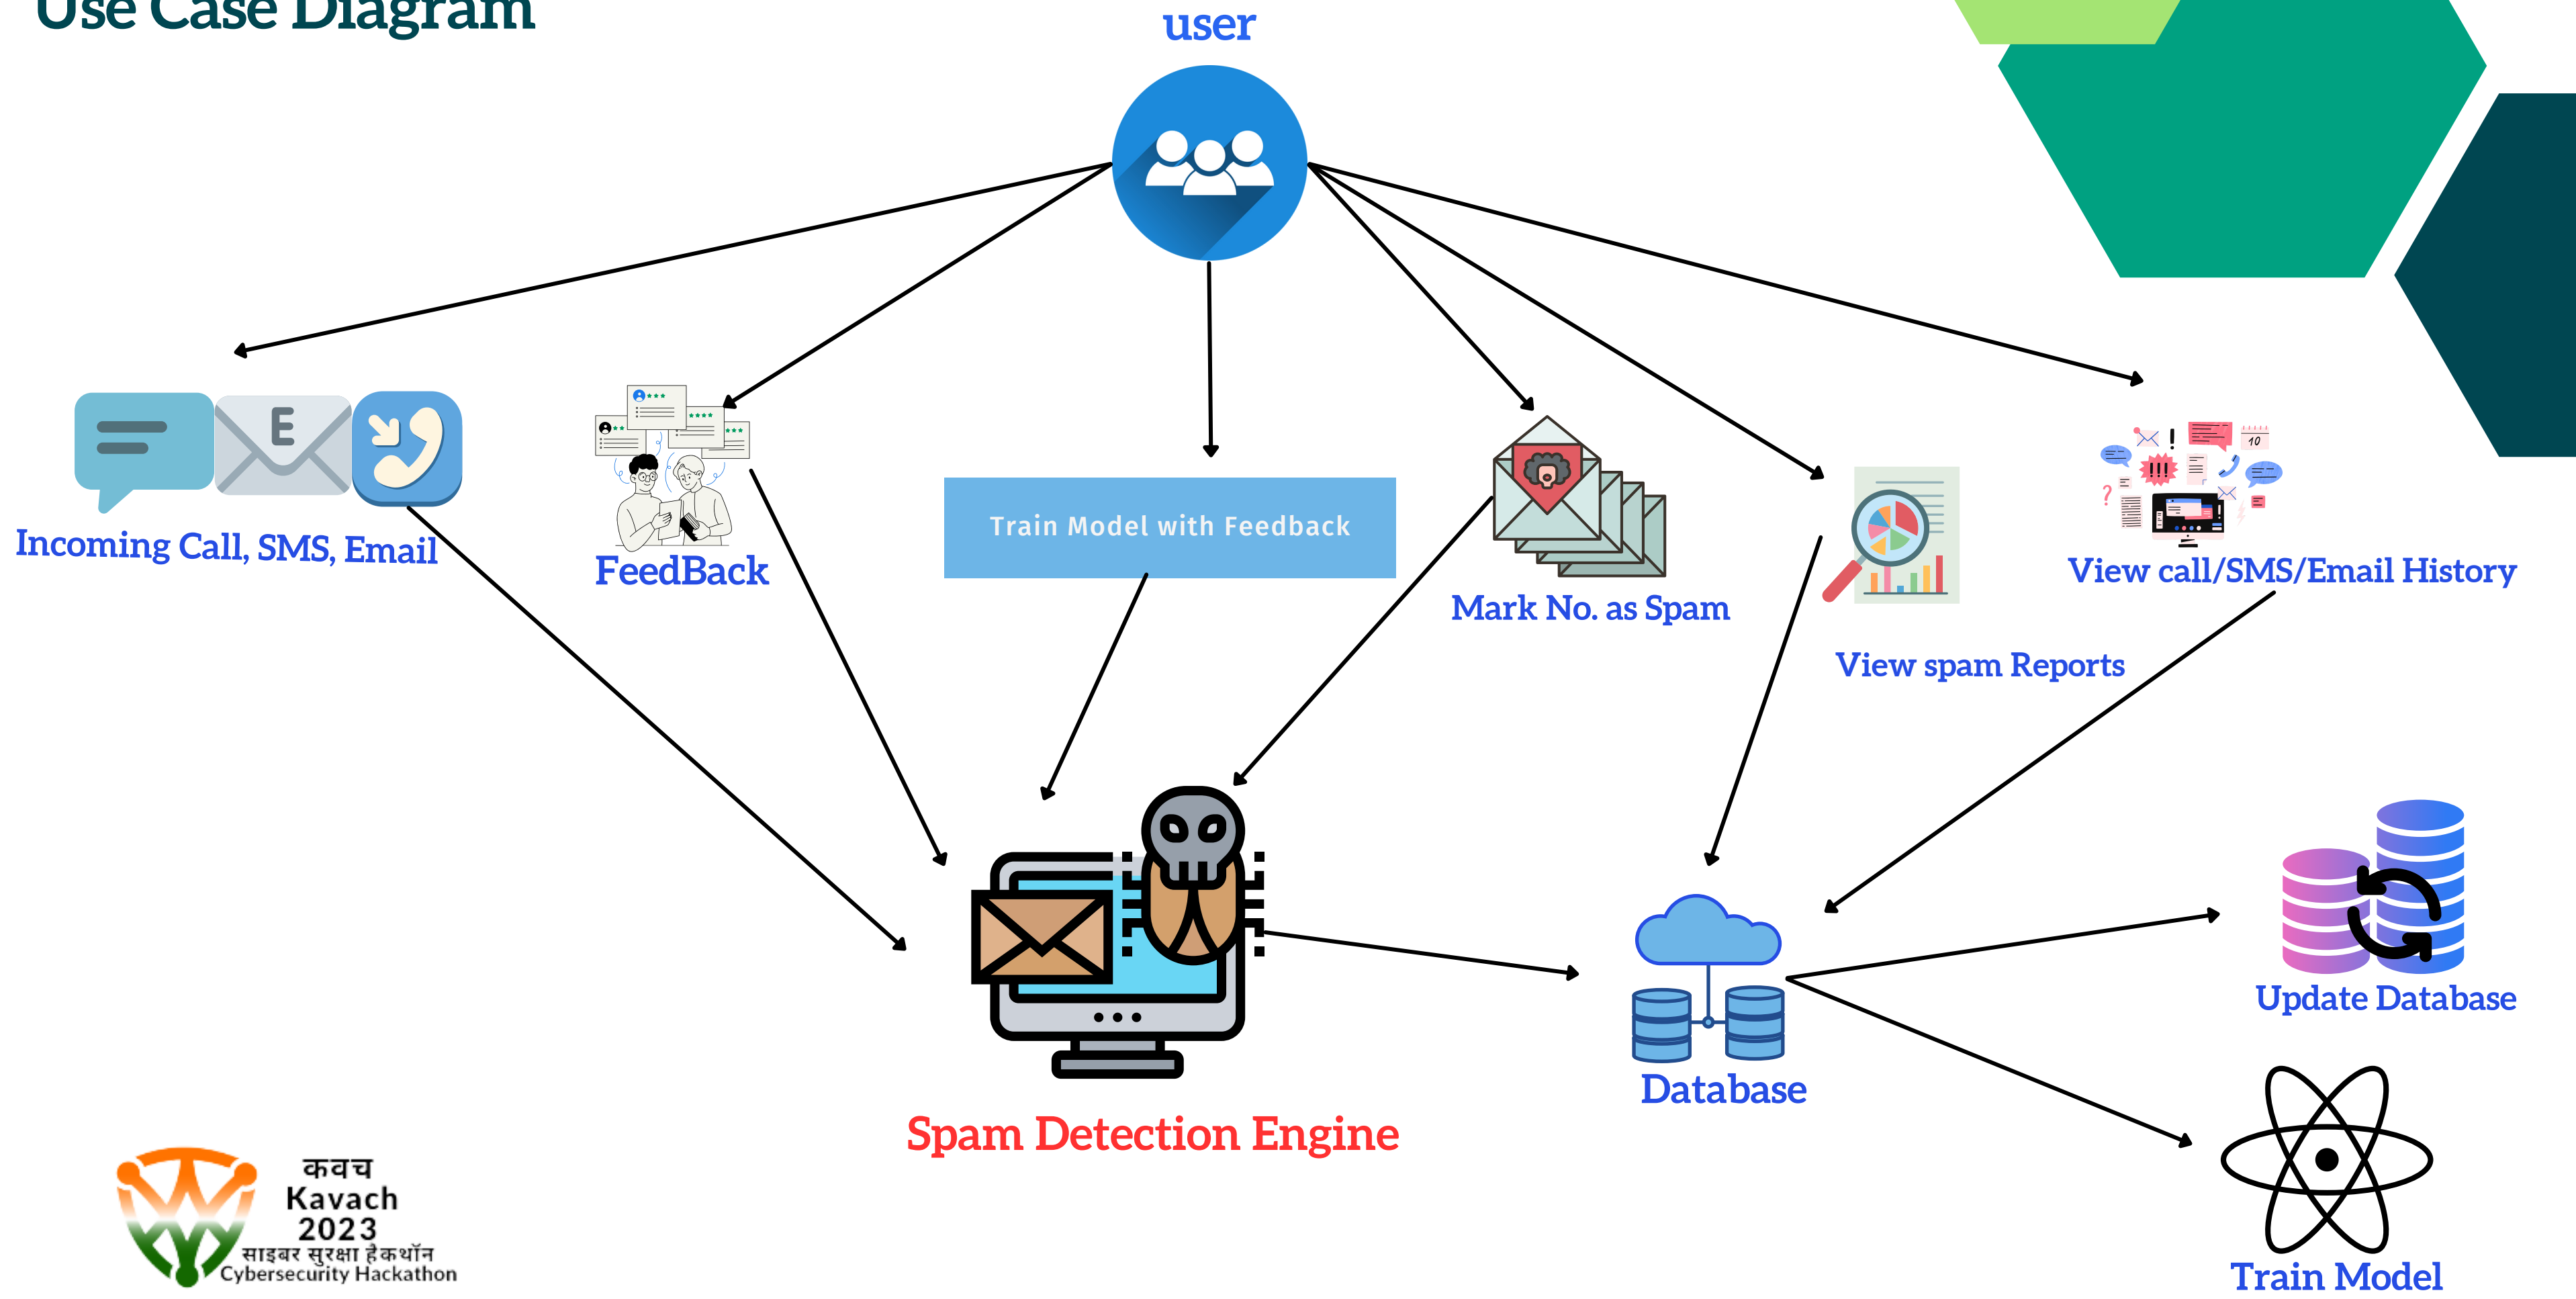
Use Case Diagram

user

Incoming Call, SMS, Email

FeedBack

Train Model with Feedback

Mark No. as Spam

View spam Reports

View call/SMS/Email History

Spam Detection Engine

Database

Update Database

Train Model

कवच
Kavach
2023
साइबर सुरक्षा हैकथॉन
Cybersecurity Hackathon